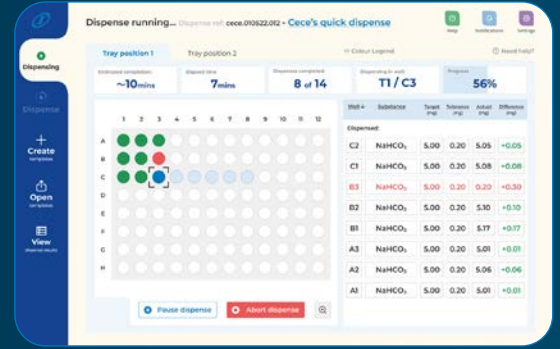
Dispense running... Dispense ref: cece.010622.012 - Cece's quick dispense

Help Notifications Settings

Dispensing

Dispense

Create templates

Open templates

View dispense results

Tray position 1

Tray position 2

Colour Legend

Need help?

| Estimated completion | Elapsed time | Dispenses completed | Dispensing in well | Progress |
|---|---|---|---|---|
| ~10mins | 7mins | 8 of 14 | T1 / C3 | 56% |

1 2 3 4 5 6 7 8 9 10 11 12

A B C D E F G H

| Well | Substance | Target (mg) | Tolerance (mg) | Actual (mg) | Difference (mg) |
|---|---|---|---|---|---|
| Dispensed: | | | | | |
| C2 | $NaHCO_3$ | 5.00 | 0.20 | 5.05 | +0.05 |
| C1 | $NaHCO_3$ | 5.00 | 0.20 | 5.08 | +0.08 |
| B3 | $NaHCO_3$ | 5.00 | 0.20 | 0.20 | -0.30 |
| B2 | $NaHCO_3$ | 5.00 | 0.20 | 5.10 | +0.10 |
| B1 | $NaHCO_3$ | 5.00 | 0.20 | 5.17 | +0.17 |
| A3 | $NaHCO_3$ | 5.00 | 0.20 | 5.01 | +0.01 |
| A2 | $NaHCO_3$ | 5.00 | 0.20 | 5.06 | +0.06 |
| A1 | $NaHCO_3$ | 5.00 | 0.20 | 5.01 | +0.01 |

Pause dispense

Abort dispense